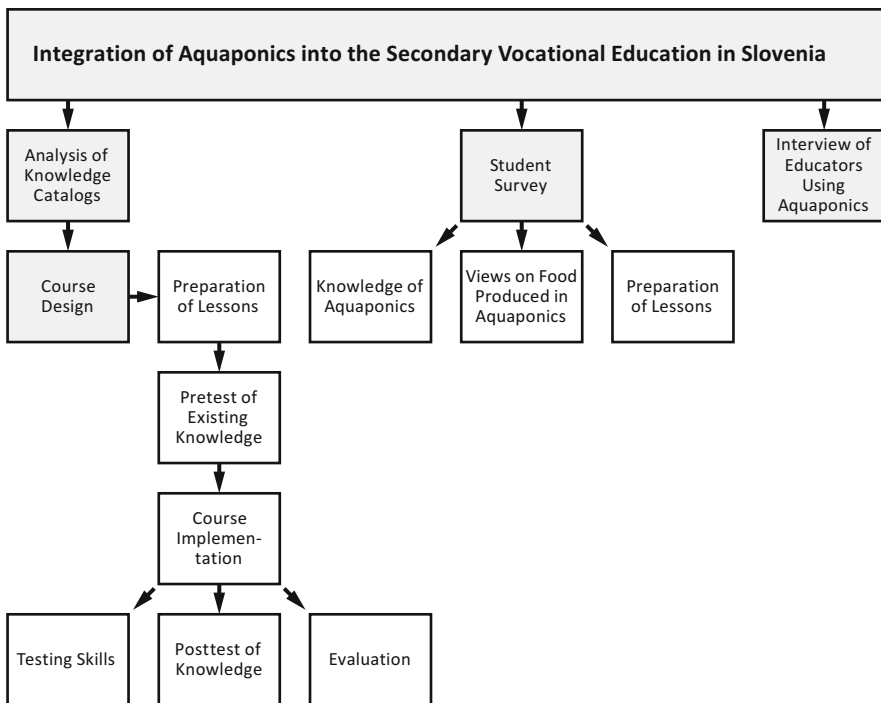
Integration of Aquaponics into the Secondary Vocational Education in Slovenia

Analysis of Knowledge Catalogs

Student Survey

Interview of Educators Using Aquaponics

Course Design

Preparation of Lessons

Knowledge of Aquaponics

Views on Food Produced in Aquaponics

Preparation of Lessons

Pretest of Existing Knowledge

Course Implementation

Testing Skills

Posttest of Knowledge

Evaluation